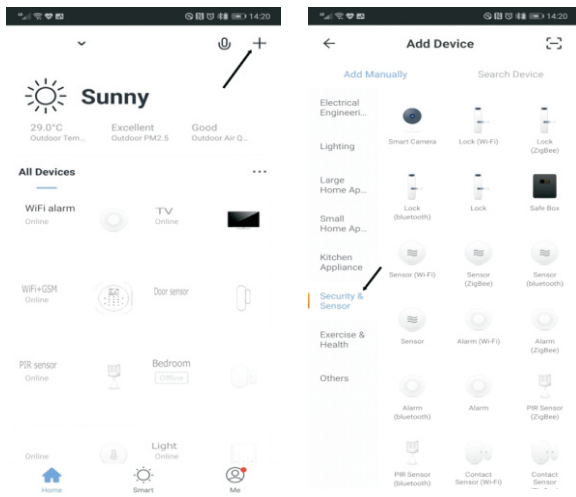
14:20

Sunny

29.0°C
Outdoor Tem...

Excellent
Outdoor PM2.5

Good
Outdoor Air Q...

All Devices

WiFi alarm
Online

TV
Online

WiFi+GSM
Online

Door sensor

PIR sensor
Online

Bedroom
Offline

Online

Light
Online

Home

Smart

Me

14:20

Add Device

Add Manually

Search Device

Electrical Engineeri...

Lighting

Large Home Ap...

Small Home Ap...

Kitchen Appliance

Security & Sensor

Exercise & Health

Others

Smart Camera

Lock (Wi-Fi)

Lock (ZigBee)

Lock (bluetooth)

Lock

Safe Box

Sensor (Wi-Fi)

Sensor (ZigBee)

Sensor (bluetooth)

Sensor

Alarm (Wi-Fi)

Alarm (ZigBee)

Alarm (bluetooth)

Alarm

PIR Sensor (ZigBee)

PIR Sensor (bluetooth)

Contact Sensor (Wi-Fi)

Contact Sensor